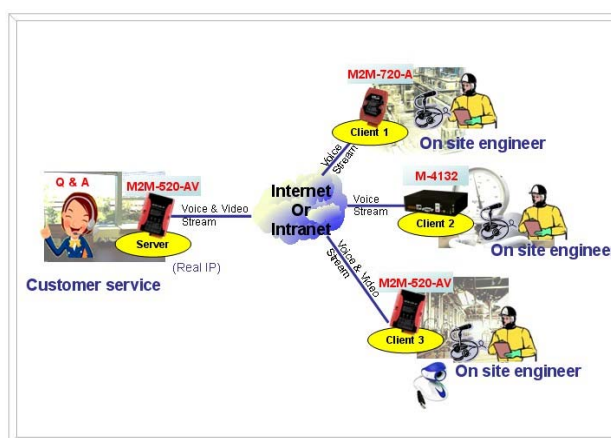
M2M-720-A

Client 1

On site engineer

Voice Stream

Q & A

M2M-520-AV

Voice & Video Stream

Server

(Real IP)

Customer service

Internet Or Intranet

Voice Stream

M-4132

Client 2

On site enginee

Voice & Video Stream

M2M-520-AV

Client 3

On site engineer